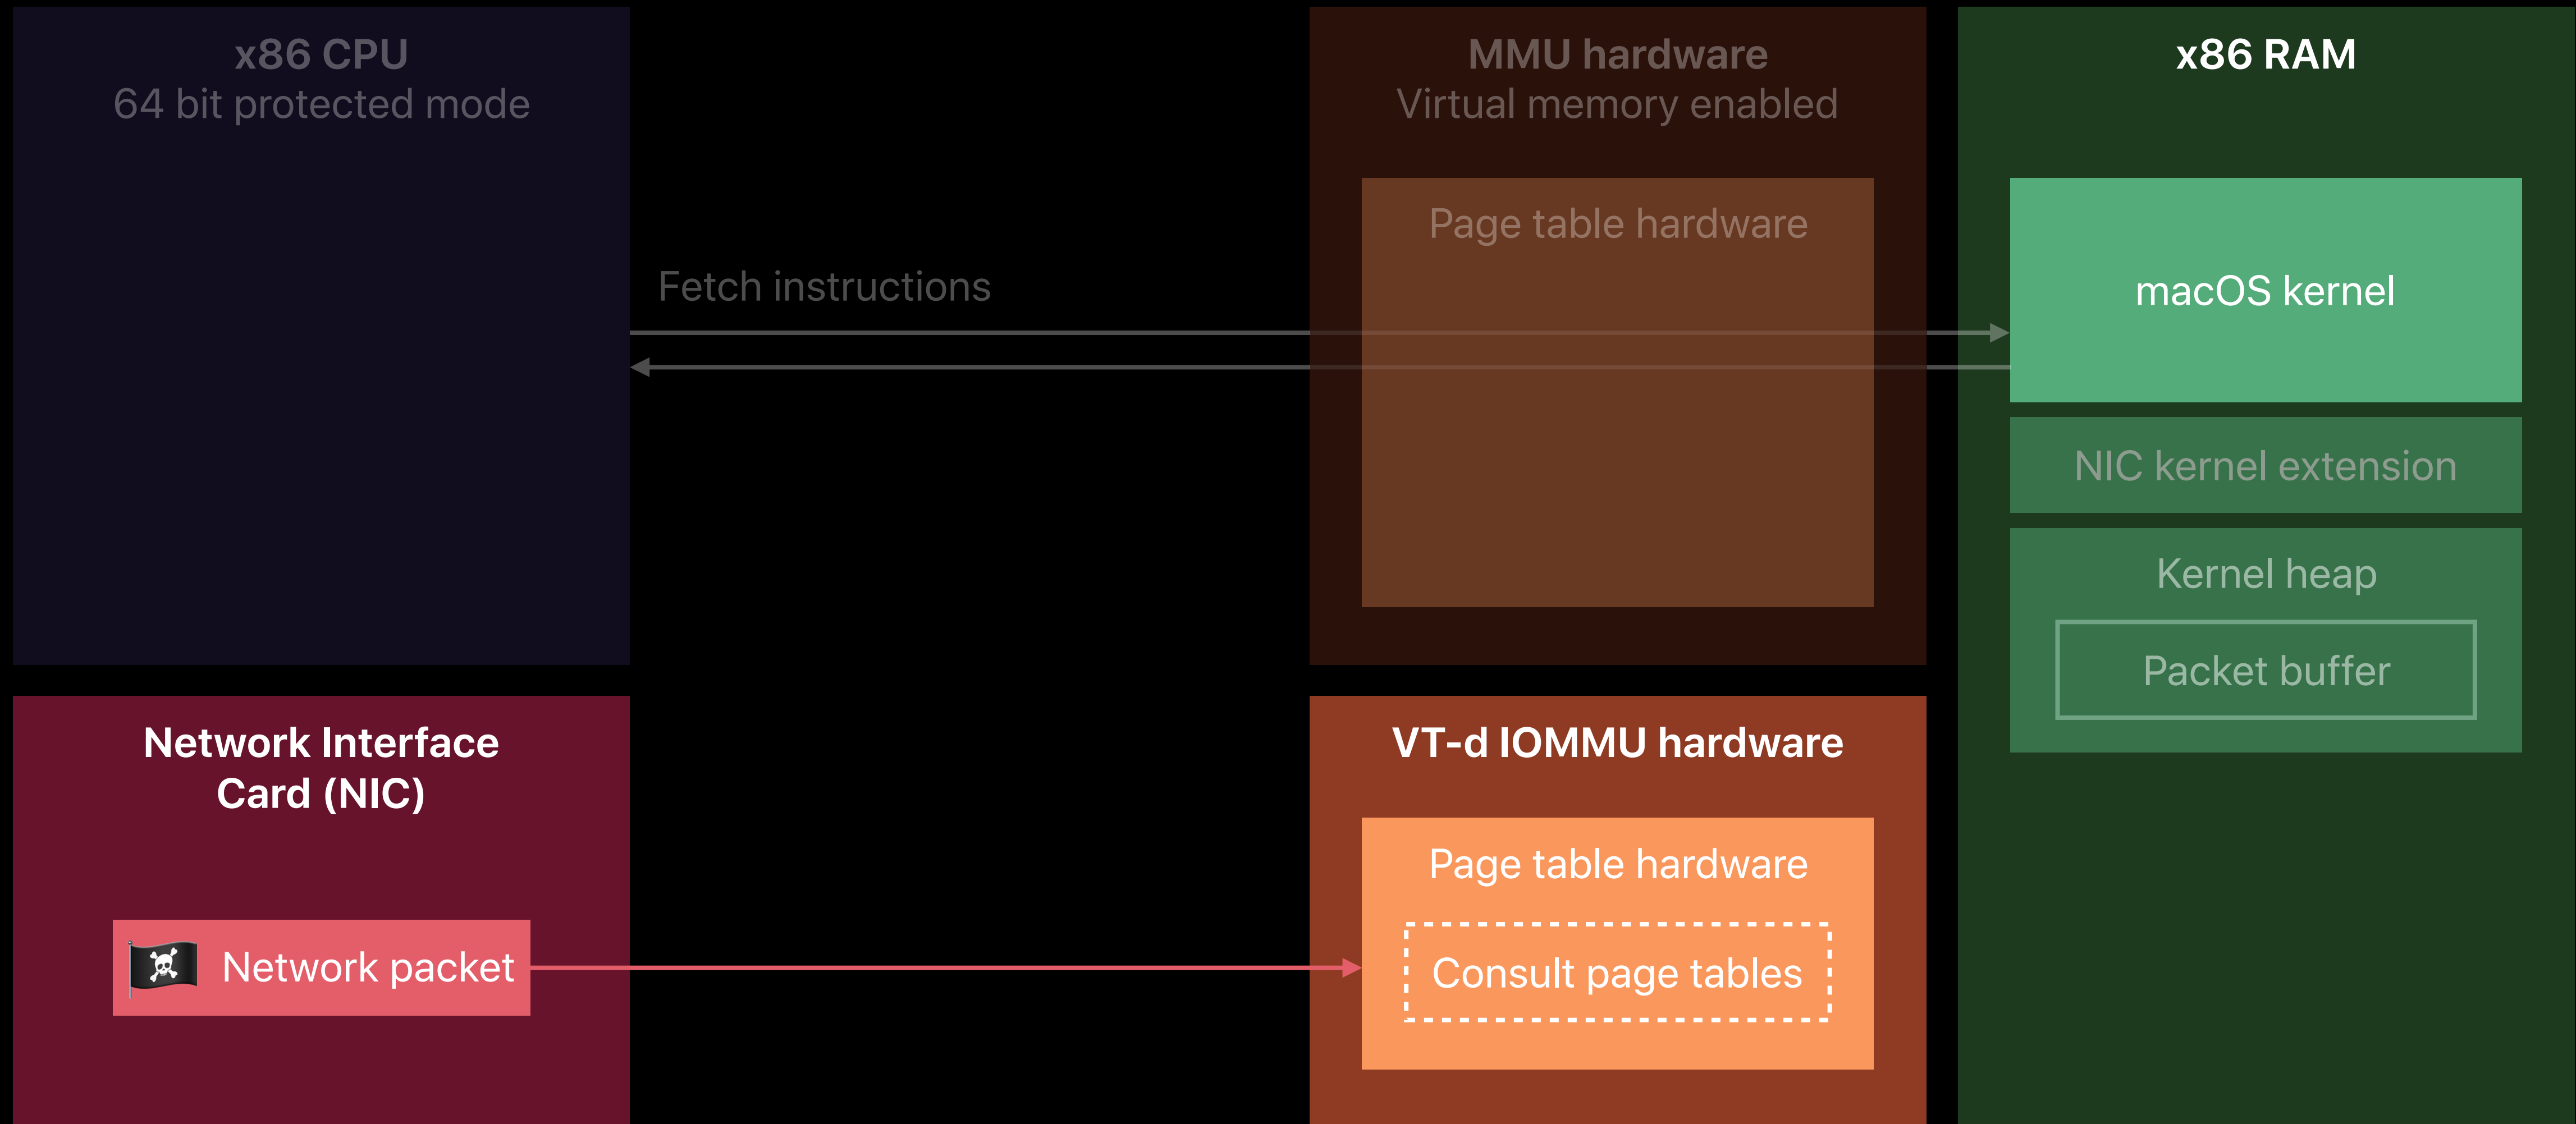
x86 CPU
64 bit protected mode

Fetch instructions

MMU hardware
Virtual memory enabled

Page table hardware

x86 RAM

macOS kernel

NIC kernel extension

Kernel heap

Packet buffer

Network Interface Card (NIC)

Network packet

VT-d IOMMU hardware

Page table hardware

Consult page tables